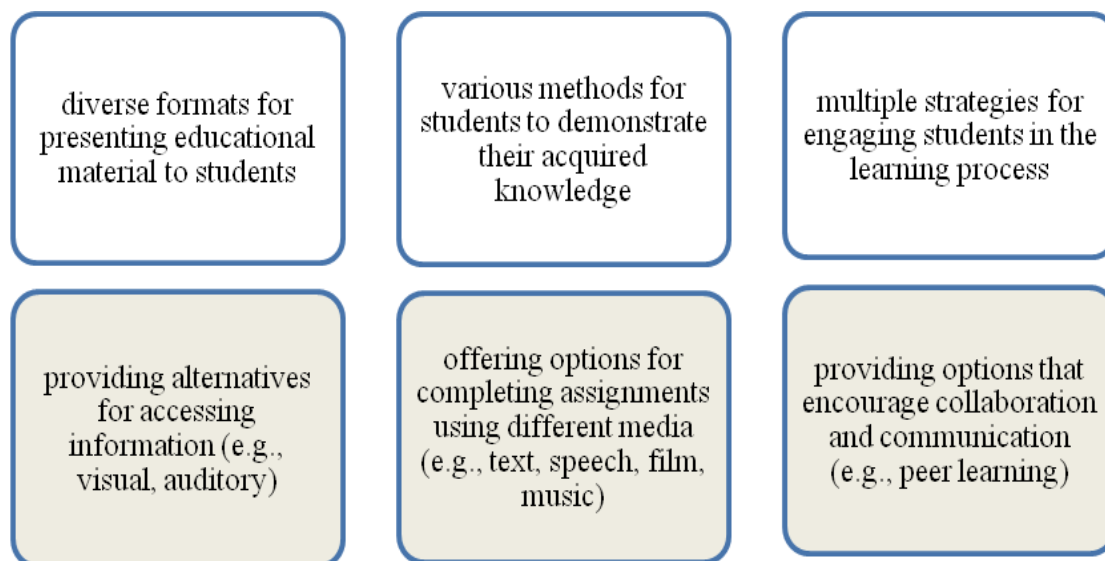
diverse formats for presenting educational material to students

various methods for students to demonstrate their acquired knowledge

multiple strategies for engaging students in the learning process

providing alternatives for accessing information (e.g., visual, auditory)

offering options for completing assignments using different media (e.g., text, speech, film, music)

providing options that encourage collaboration and communication (e.g., peer learning)